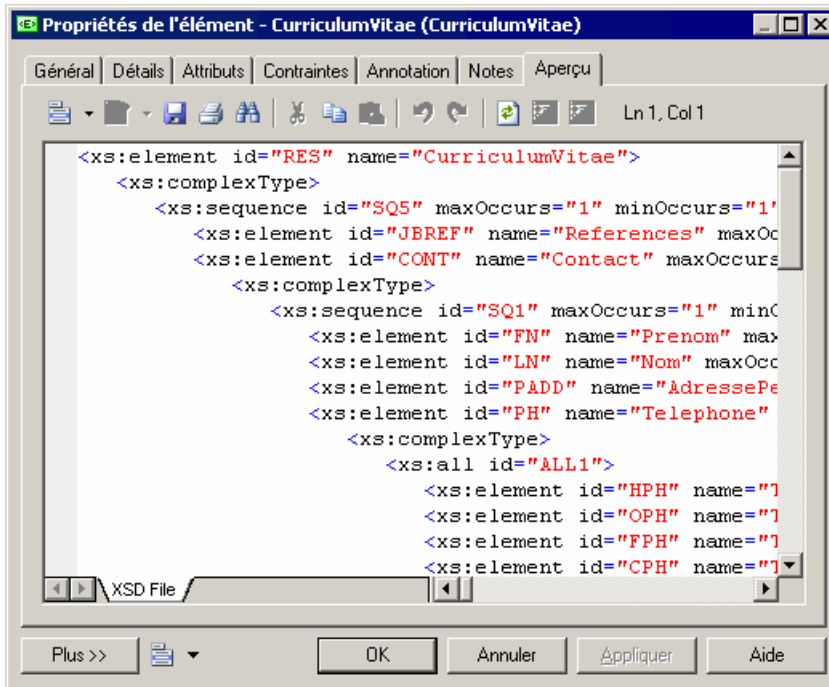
Propriétés de l'élément - CurriculumVitae (CurriculumVitae)

Général | Détails | Attributs | Contraintes | Annotation | Notes | Aperçu

Ln 1, Col 1

<xs:element id="RES" name="CurriculumVitae">
<xs:complexType>
<xs:sequence id="SQ5" maxOccurs="1" minOccurs="1'
<xs:element id="JBREF" name="References" maxOc
<xs:element id="CONT" name="Contact" maxOccurs
<xs:complexType>
<xs:sequence id="SQ1" maxOccurs="1" minC
<xs:element id="FN" name="Prenom" max
<xs:element id="LN" name="Nom" maxOcc
<xs:element id="PADD" name="AdressePe
<xs:element id="PH" name="Telephone"
<xs:complexType>
<xs:all id="ALL1">
<xs:element id="HPH" name="T
<xs:element id="OPH" name="T
<xs:element id="FPH" name="T
<xs:element id="CPH" name="T

XSD File

Plus >> | OK | Annuler | Appliquer | Aide